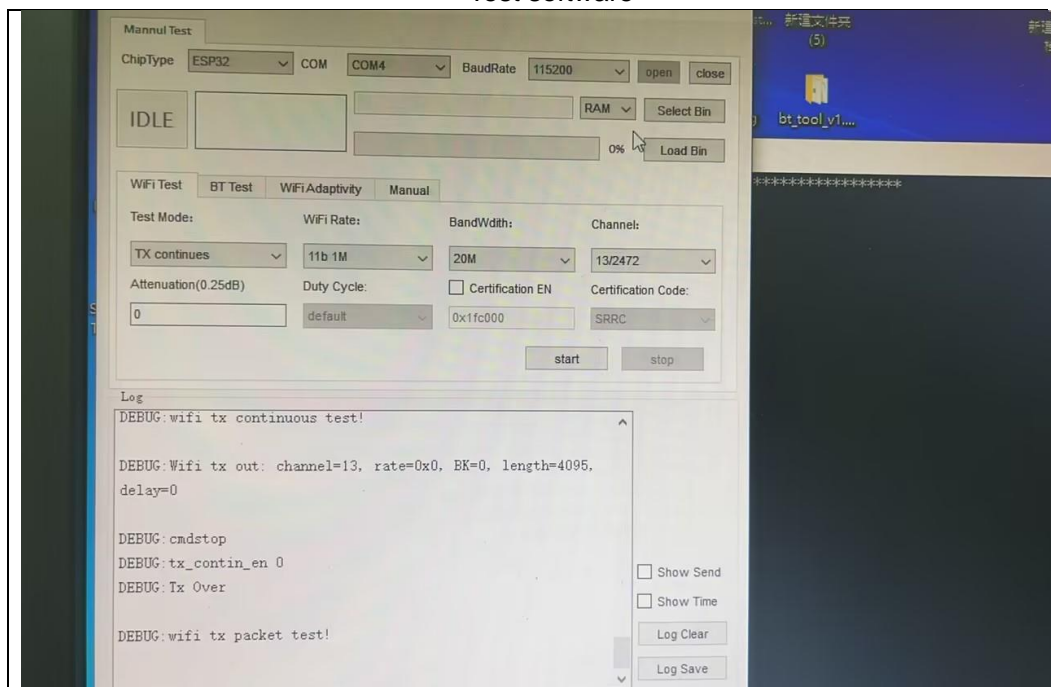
Test software

Mannul Test

ChipType ESP32 COM COM4 BaudRate 115200 open close

IDLE

RAM Select Bin

0% Load Bin

WiFi Test BT Test WiFi Adaptivity Manual

Test Mode: WiFi Rate: BandWdith: Channel:

TX continues 11b 1M 20M 13/2472

Attenuation(0.25dB) Duty Cycle: Certification EN Certification Code:

0 default 0x1fc000 SRRC

start stop

Log

DEBUG:wifi tx continuous test!

DEBUG:Wifi tx out: channel=13, rate=0x0, BK=0, length=4095, delay=0

DEBUG:cmdstop
DEBUG:tx_contin_en 0
DEBUG:Tx Over

DEBUG:wifi tx packet test!

Show Send
Show Time
Log Clear
Log Save

新建文件夹 (5)
bt_tool_v1....
新建
*****************